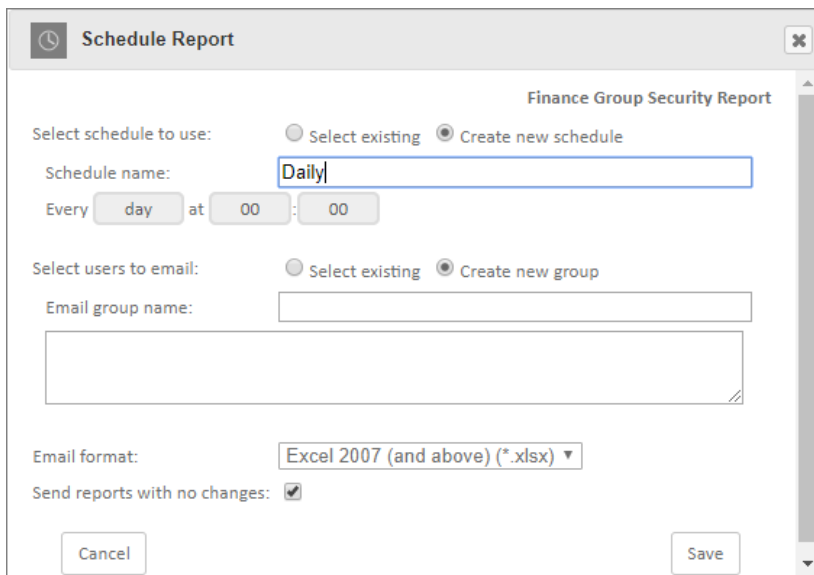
Schedule Report

Finance Group Security Report

Select schedule to use: Select existing Create new schedule

Schedule name: Daily

Every day at 00 : 00

Select users to email: Select existing Create new group

Email group name:

Email format: Excel 2007 (and above) (*.xlsx)

Send reports with no changes:

Cancel

Save